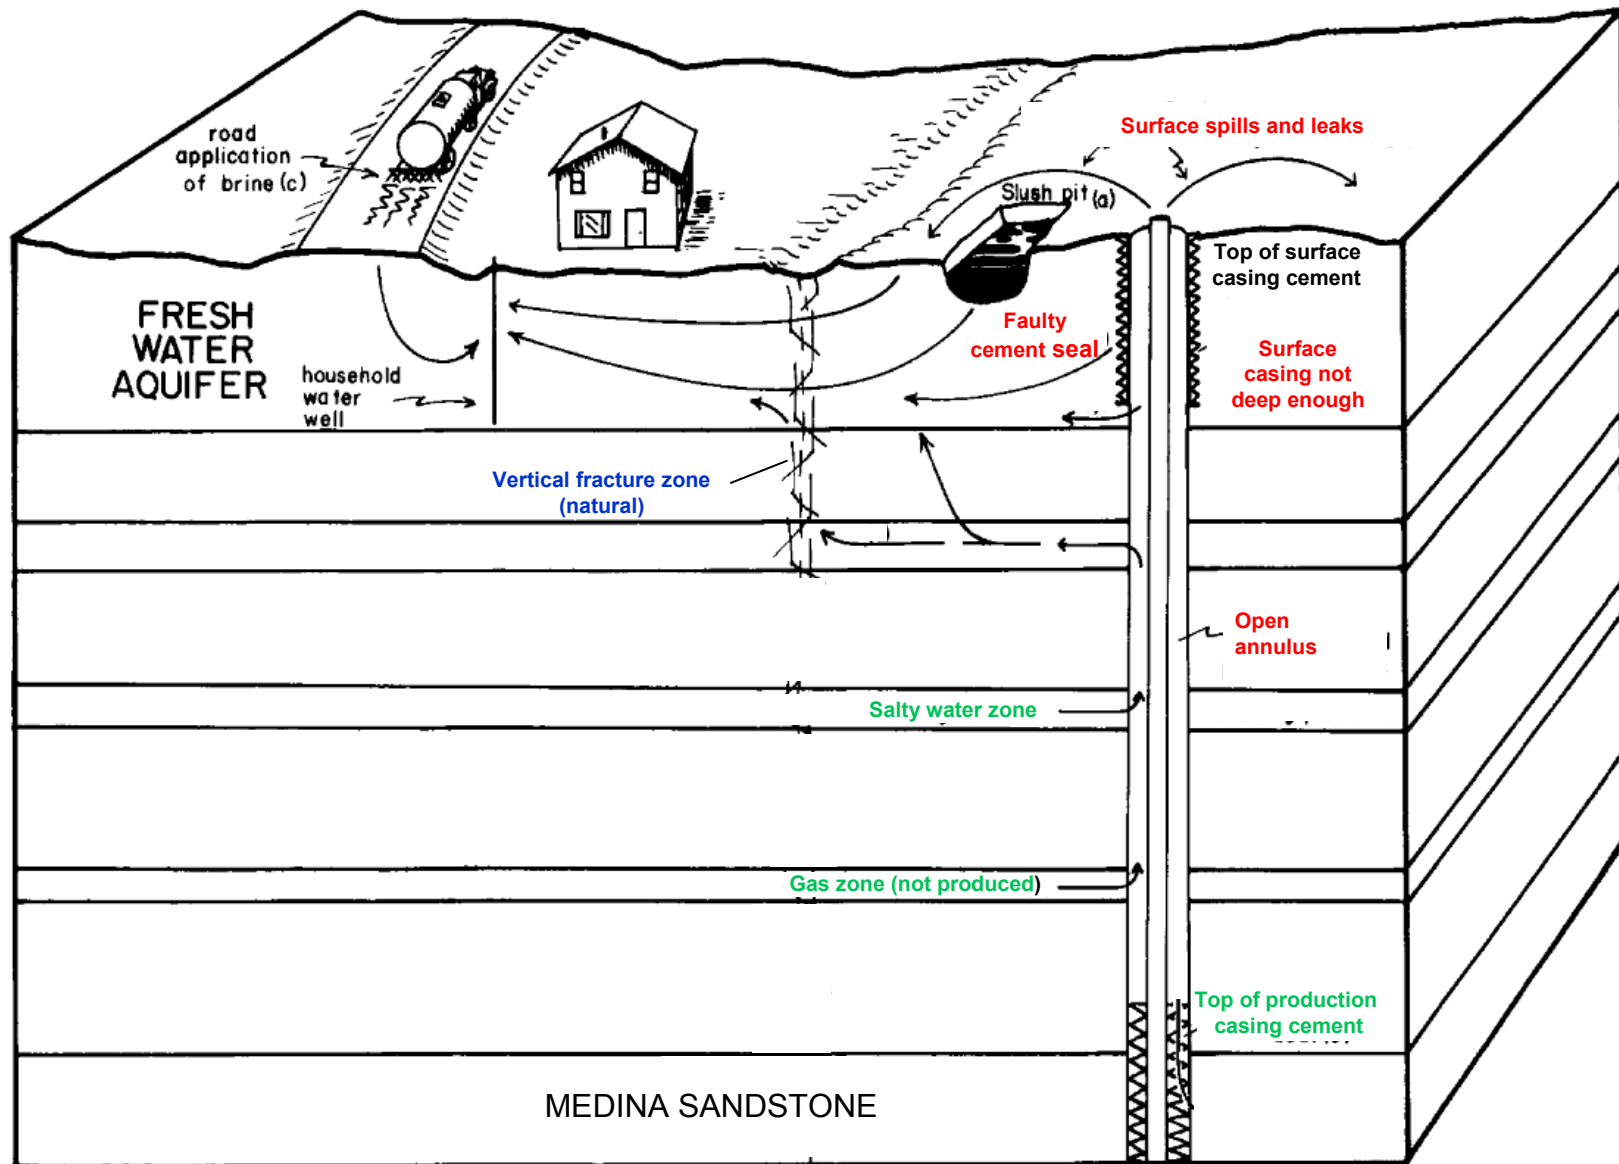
road application of brine (c)

Surface spills and leaks

Slush pit (a)

Top of surface casing cement

FRESH WATER AQUIFER

household water well

Faulty cement seal

Surface casing not deep enough

Vertical fracture zone (natural)

Open annulus

Salty water zone

Gas zone (not produced)

Top of production casing cement

MEDINA SANDSTONE